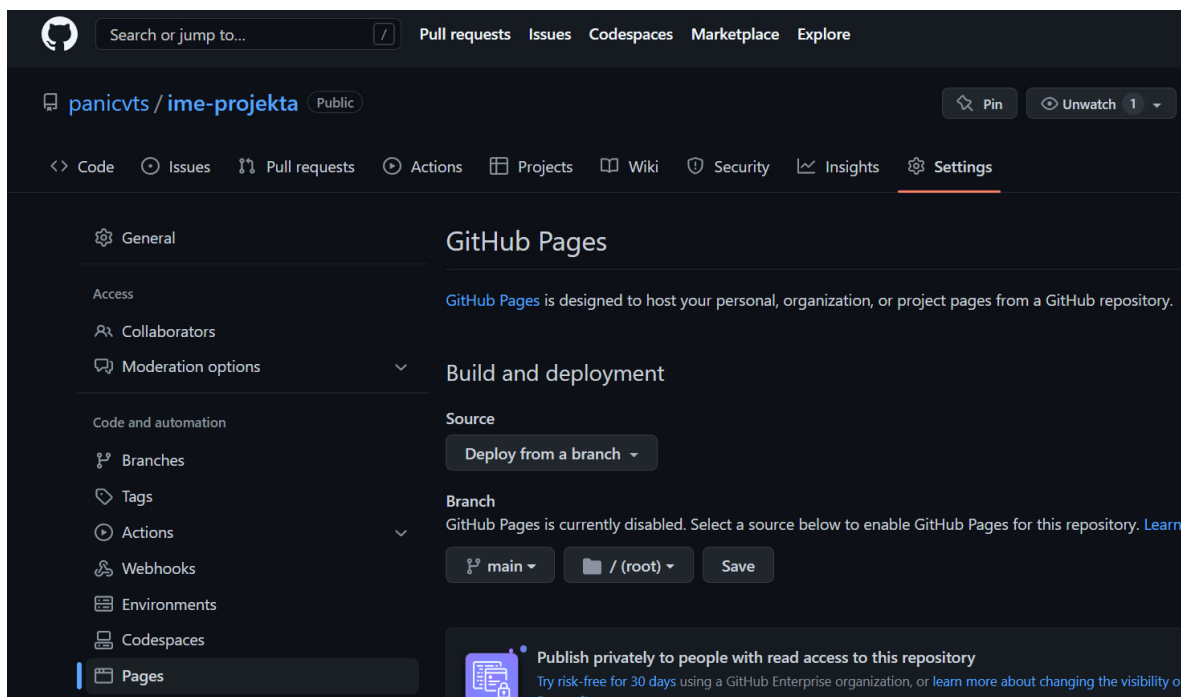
Search or jump to... /
Pull requests Issues Codespaces Marketplace Explore

panicvts / ime-projekta Public

Pin Unwatch 1

Code Issues Pull requests Actions Projects Wiki Security Insights Settings

General

Access

Collaborators

Moderation options

Code and automation

Branches

Tags

Actions

Webhooks

Environments

Codespaces

Pages

GitHub Pages

GitHub Pages is designed to host your personal, organization, or project pages from a GitHub repository.

Build and deployment

Source

Deploy from a branch

Branch

GitHub Pages is currently disabled. Select a source below to enable GitHub Pages for this repository. Learn

main / (root) Save

Publish privately to people with read access to this repository

Try risk-free for 30 days using a GitHub Enterprise organization, or learn more about changing the visibility o